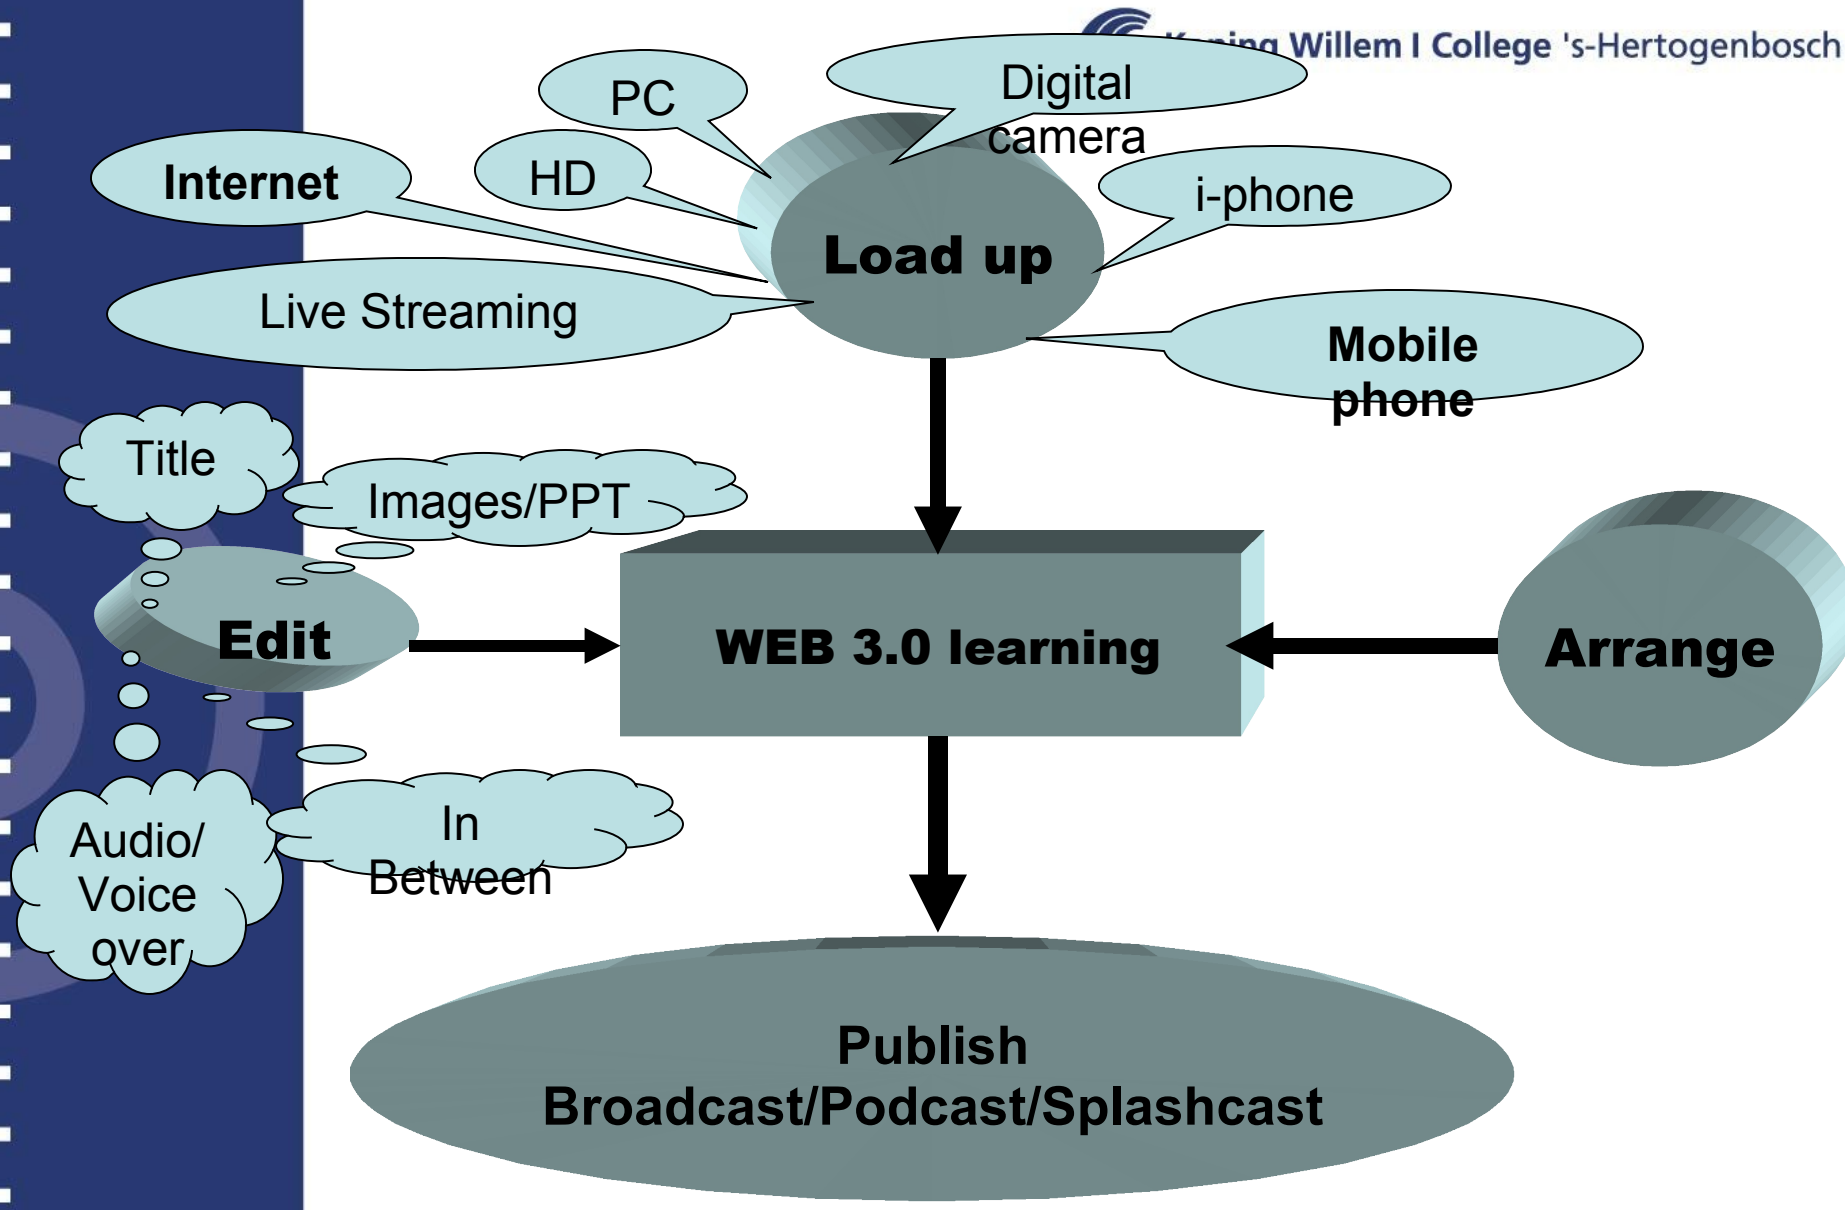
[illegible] Willem I College 's-Hertogenbosch

PC

Digital camera

Internet

HD

i-phone

Load up

Live Streaming

Mobile phone

Title

Images/PPT

Edit

WEB 3.0 learning

Arrange

Audio/ Voice over

In Between

Publish
Broadcast/Podcast/Splashcast